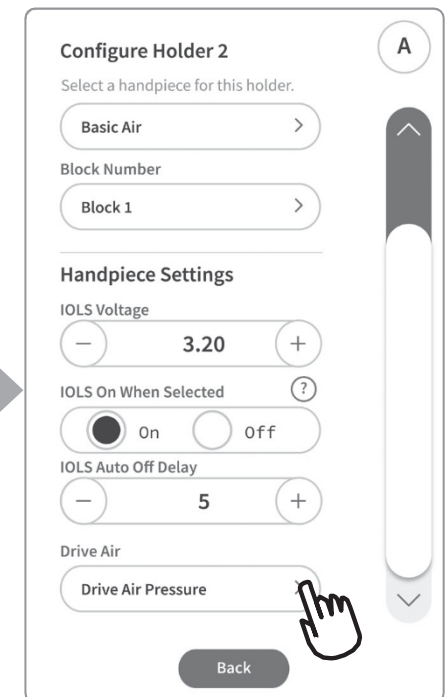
Configure Holder 2

A

Select a handpiece for this holder.

Basic Air >

Block Number

Block 1 >

Handpiece Settings

IOLS Voltage

− 3.20 +

IOLS On When Selected ?

On Off

IOLS Auto Off Delay

− 5 +

Drive Air

Drive Air Pressure >

Back